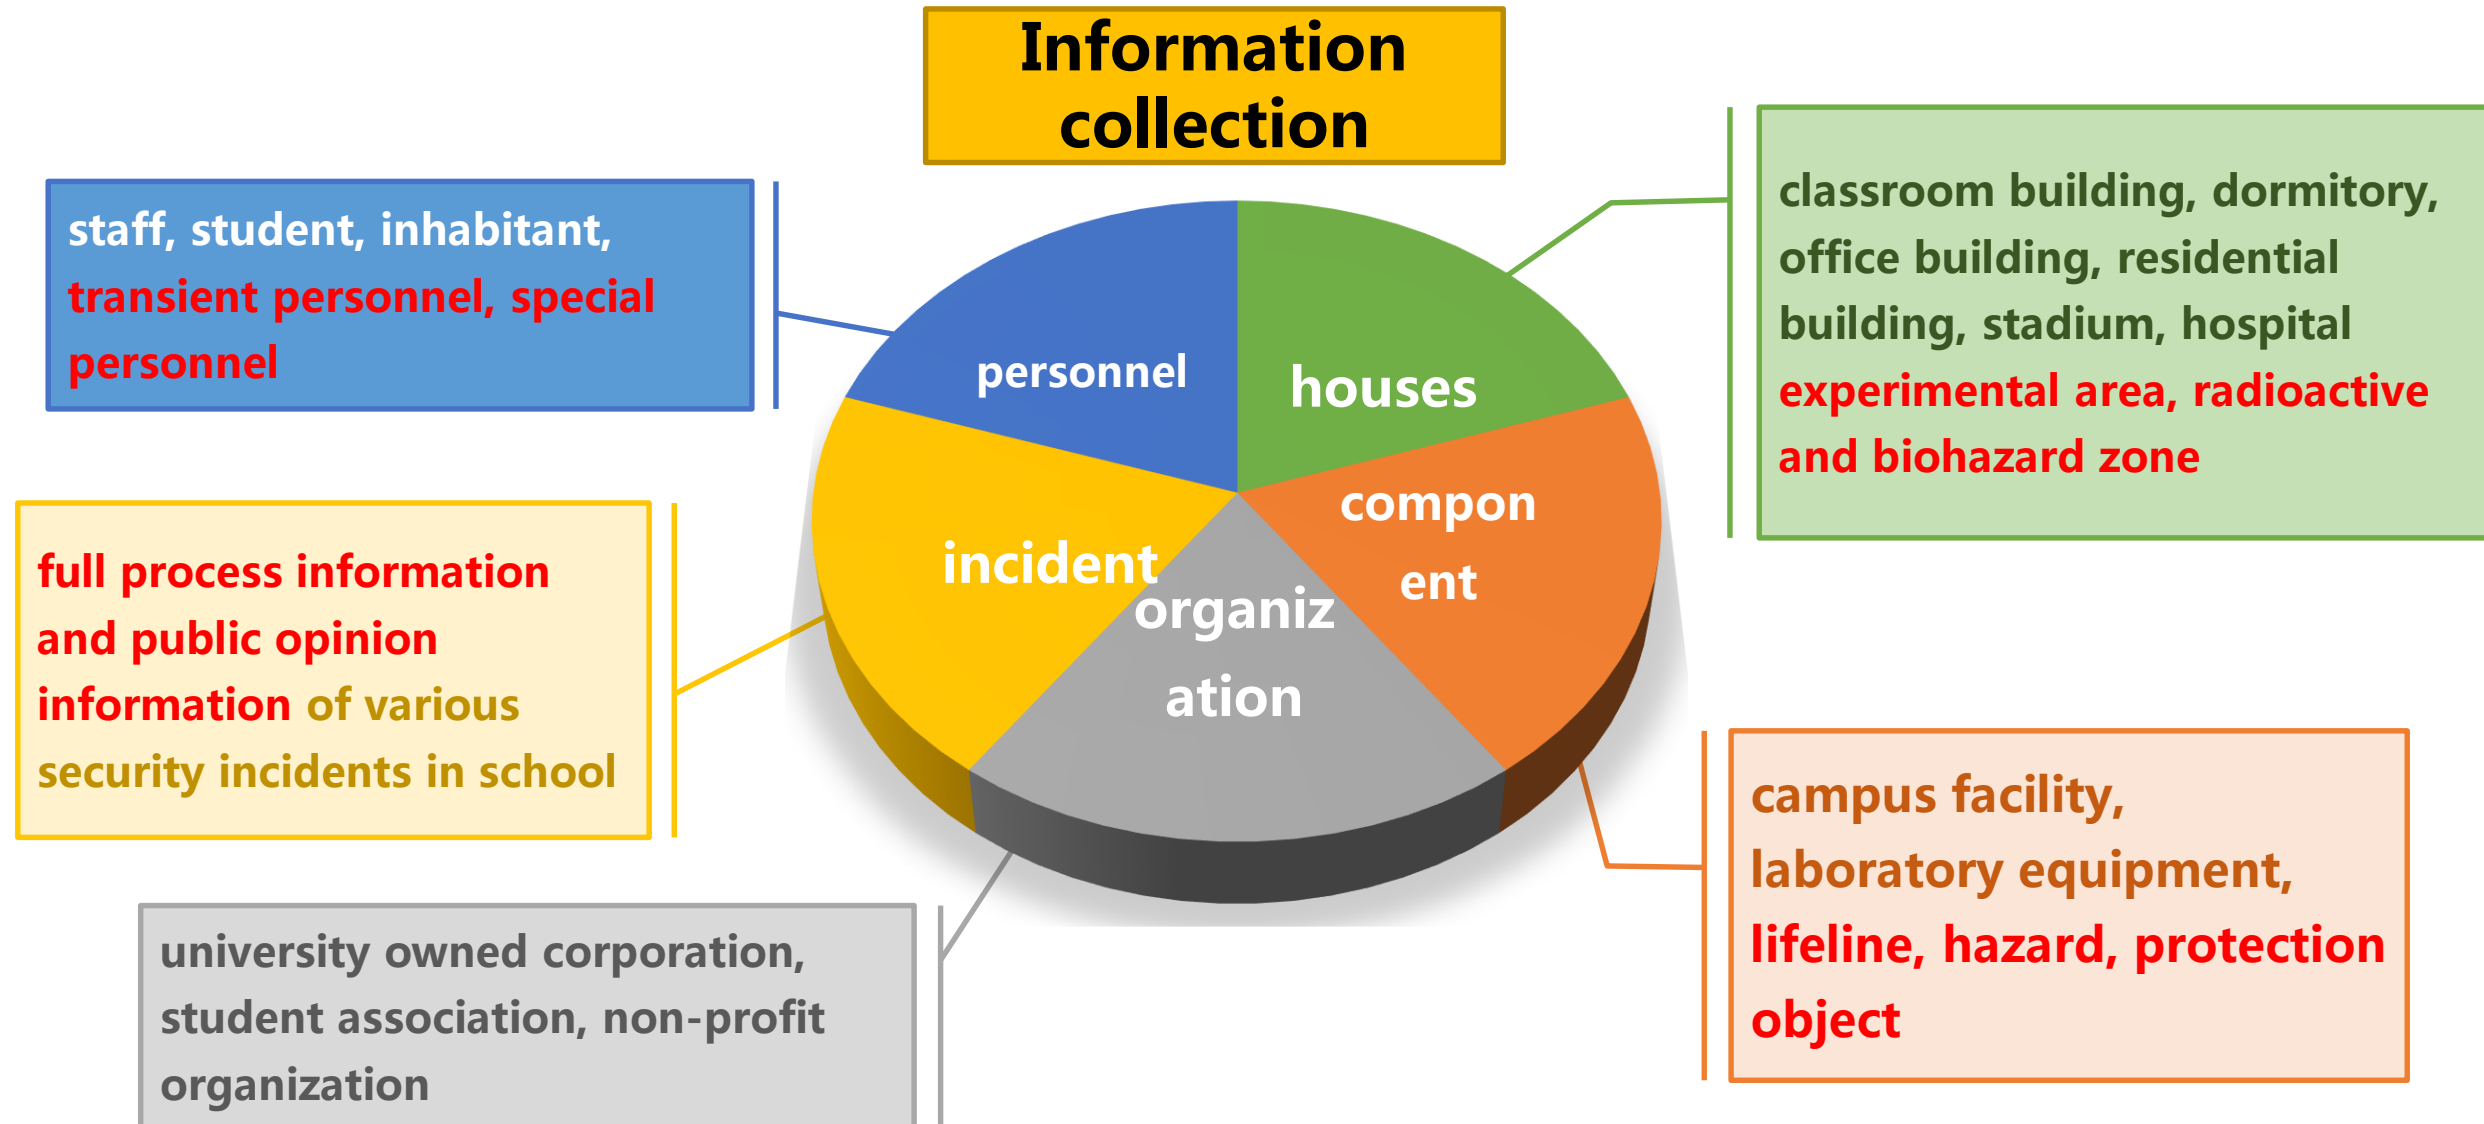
Information collection

staff, student, inhabitant, transient personnel, special personnel

personnel

houses

classroom building, dormitory, office building, residential building, stadium, hospital experimental area, radioactive and biohazard zone

full process information and public opinion information of various security incidents in school

incident

organiz ation

compon ent

campus facility, laboratory equipment, lifeline, hazard, protection object

university owned corporation, student association, non-profit organization